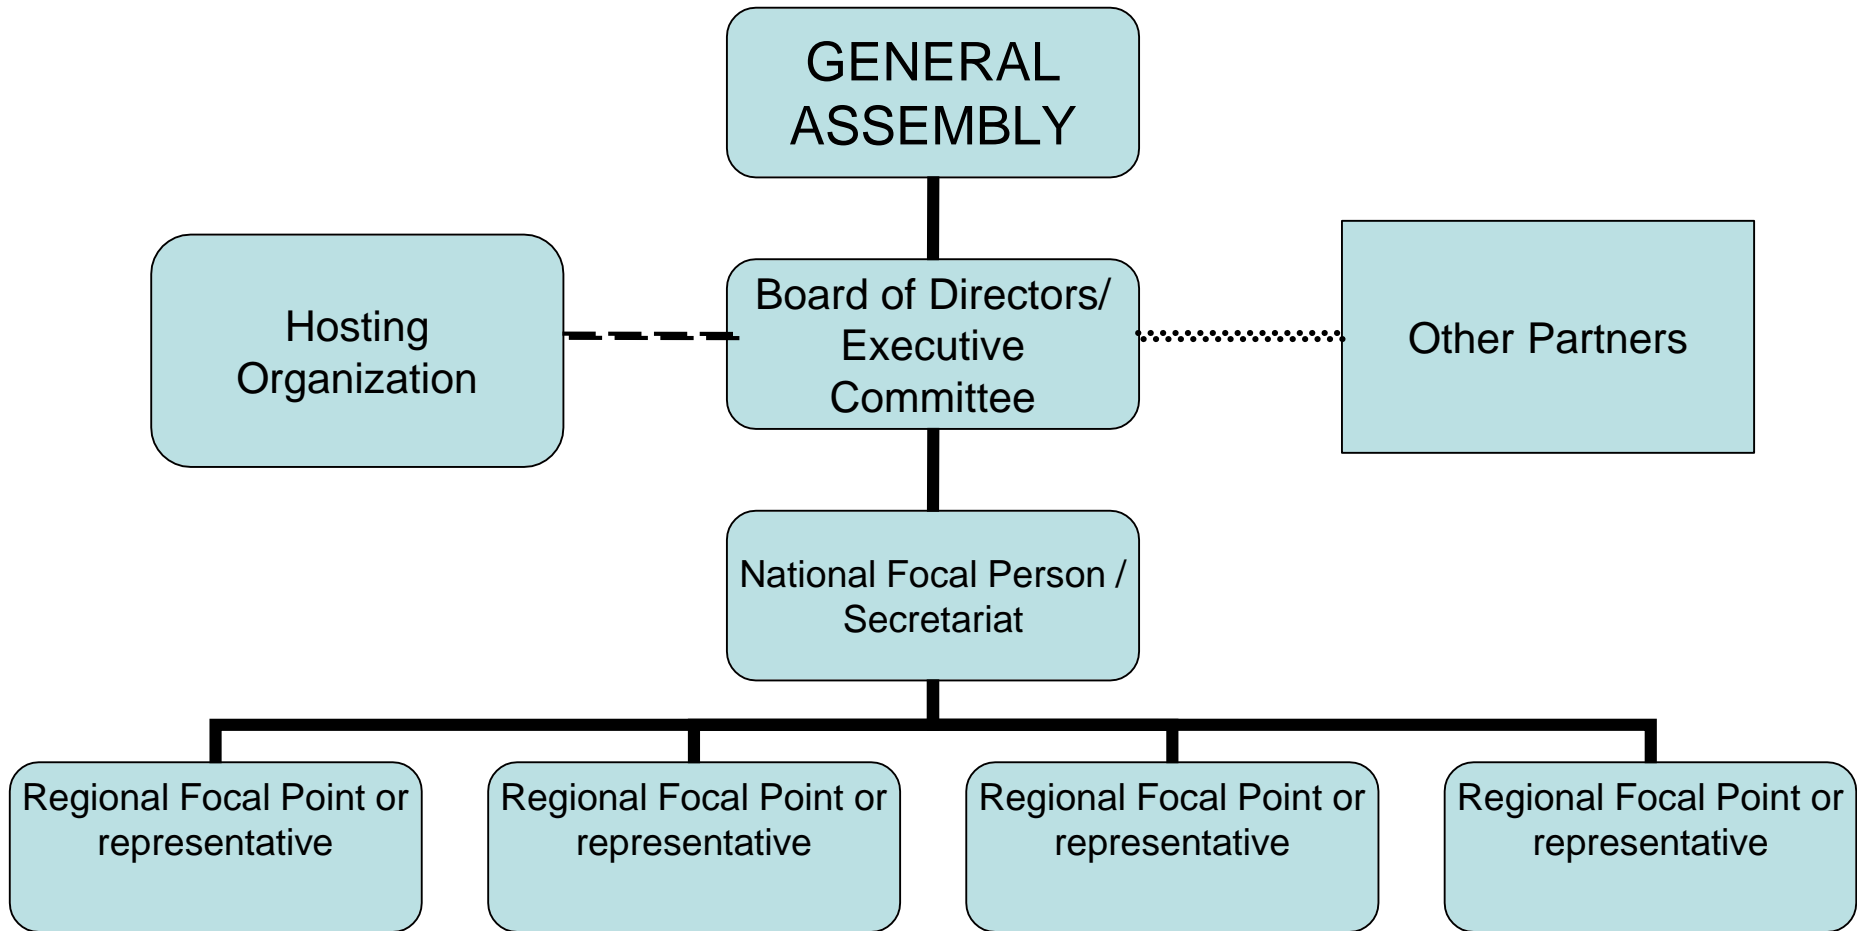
GENERAL ASSEMBLY

Hosting Organization

Board of Directors/ Executive Committee

Other Partners

National Focal Person / Secretariat

Regional Focal Point or representative

Regional Focal Point or representative

Regional Focal Point or representative

Regional Focal Point or representative